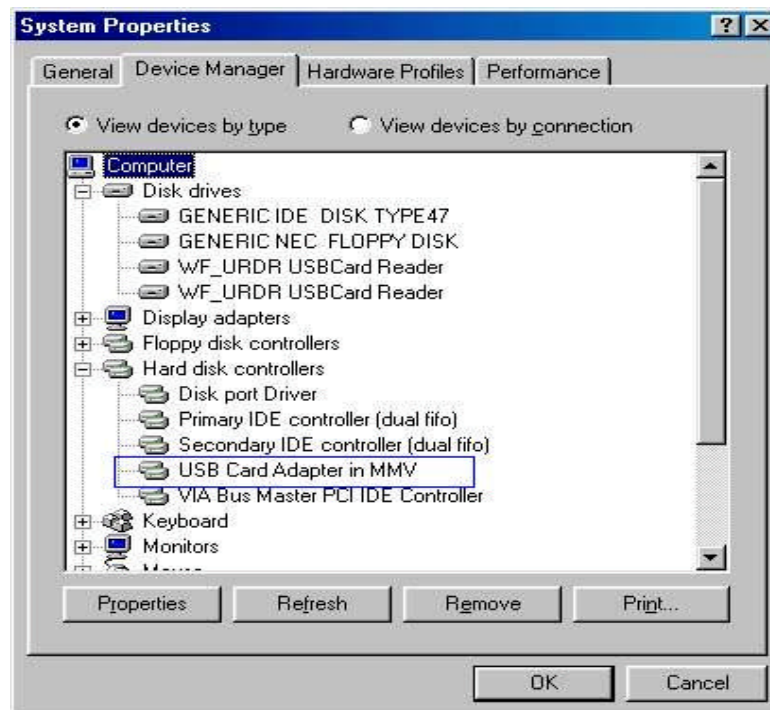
System Properties

?

General | Device Manager | Hardware Profiles | Performance

View devices by type
View devices by connection

Computer
Disk drives
GENERIC IDE DISK TYPE47
GENERIC NEC FLOPPY DISK
WF_URDR USBCard Reader
WF_URDR USBCard Reader
Display adapters
Floppy disk controllers
Hard disk controllers
Disk port Driver
Primary IDE controller (dual fifo)
Secondary IDE controller (dual fifo)
USB Card Adapter in MMV
VIA Bus Master PCI IDE Controller
Keyboard
Monitors
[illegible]

Properties
Refresh
Remove
Print...

OK
Cancel